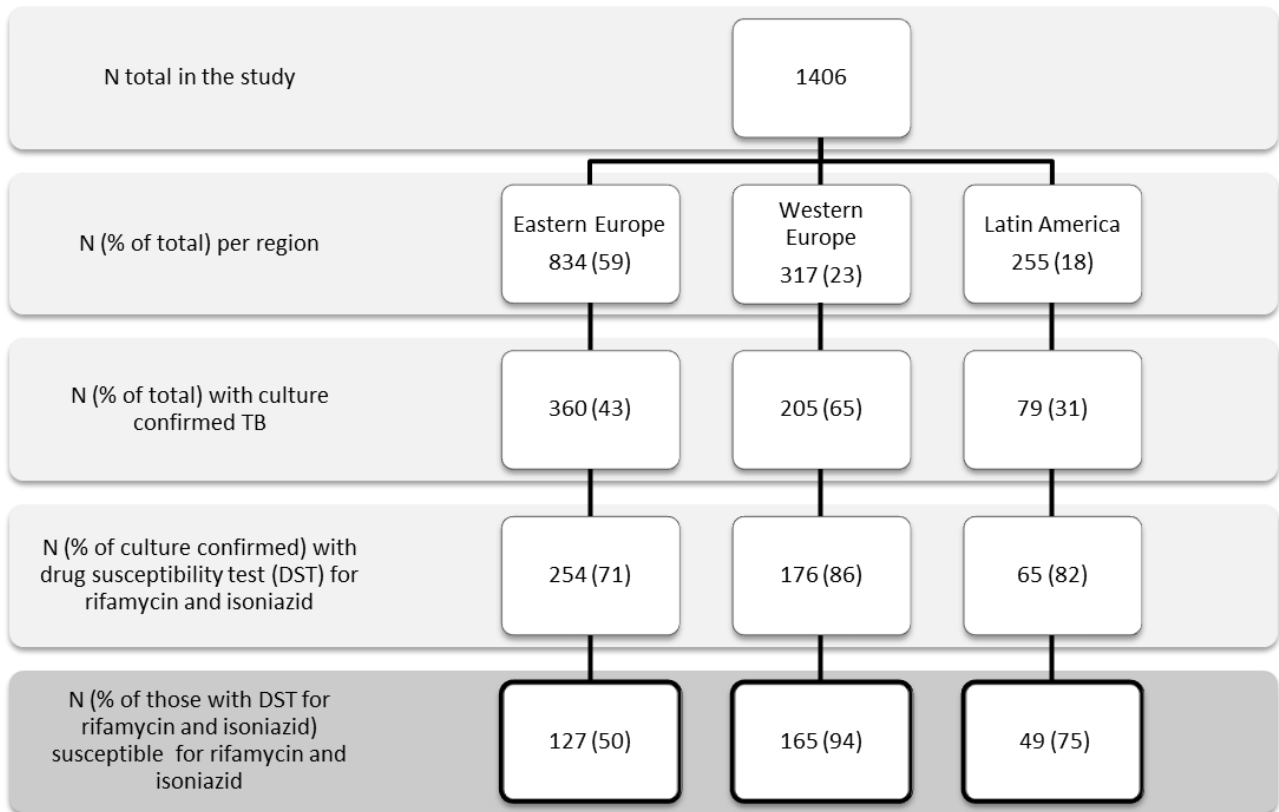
N total in the study

1406

N (% of total) per region

Eastern Europe
834 (59)

Western Europe
317 (23)

Latin America
255 (18)

N (% of total) with culture confirmed TB

360 (43)

205 (65)

79 (31)

N (% of culture confirmed) with drug susceptibility test (DST) for rifamycin and isoniazid

254 (71)

176 (86)

65 (82)

N (% of those with DST for rifamycin and isoniazid) susceptible for rifamycin and isoniazid

127 (50)

165 (94)

49 (75)